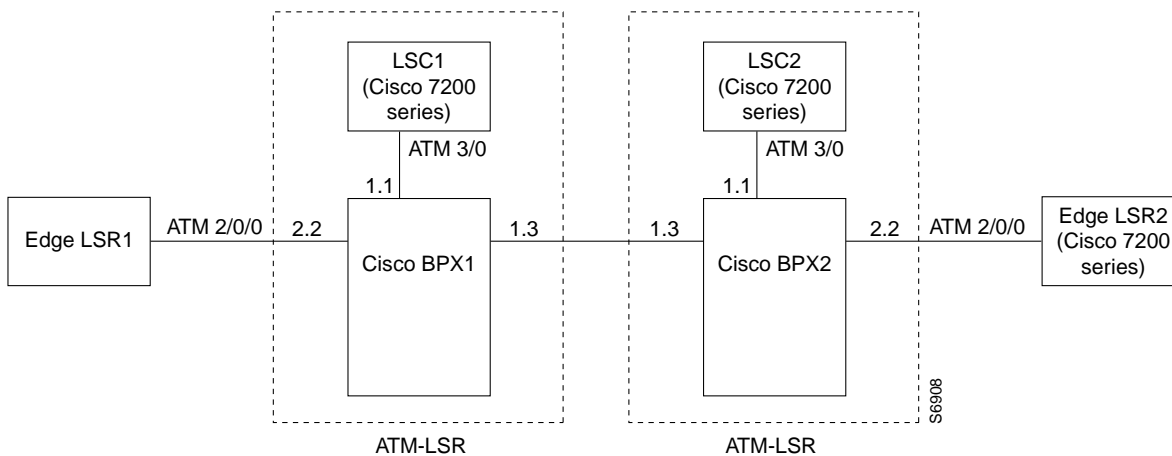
LSC1 (Cisco 7200 series)

ATM 3/0

1.1

LSC2 (Cisco 7200 series)

ATM 3/0

1.1

Edge LSR1

ATM 2/0/0

2.2

Cisco BPX1

1.3

1.3

Cisco BPX2

2.2

ATM 2/0/0

Edge LSR2 (Cisco 7200 series)

S6908

ATM-LSR

ATM-LSR